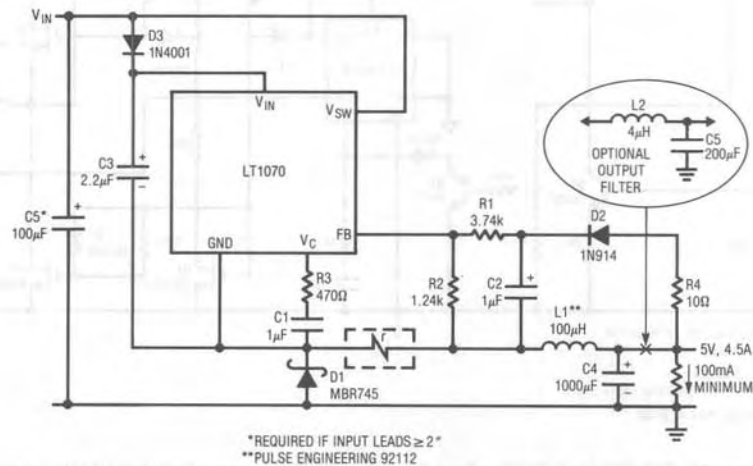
$V_{IN}$

D3
1N4001

$V_{IN}$

$V_{SW}$

LT1070

C3
2.2µF

C5*
100µF

GND

$V_C$

FB

R3
470Ω

C1
1µF

D1
MBR745

R1
3.74k

D2
1N914

R2
1.24k

C2
1µF

L1**
100µH

C4
1000µF

R4
10Ω

5V, 4.5A

100mA
MINIMUM

L2
4µH

C5
200µF

OPTIONAL
OUTPUT
FILTER

*REQUIRED IF INPUT LEADS ≥ 2"
**PULSE ENGINEERING 92112